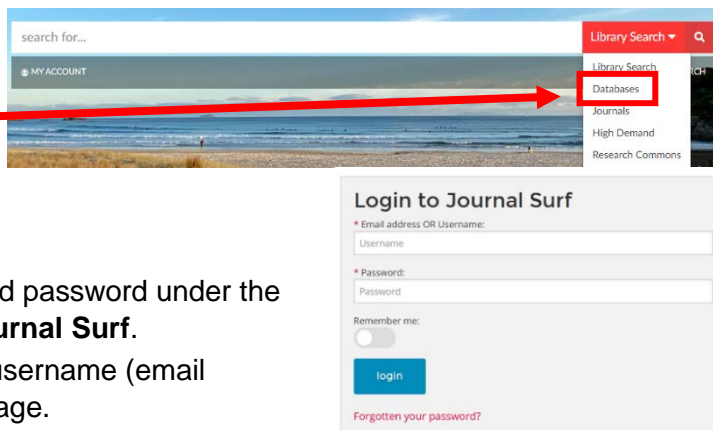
search for...

Library Search

MY ACCOUNT

RCH

Library Search
Databases
Journals
High Demand
Research Commons

Login to Journal Surf

* Email address OR Username:
Username

* Password:
Password

Remember me:

login

Forgotten your password?

d password under the
urnal Surf.

username (email
age.